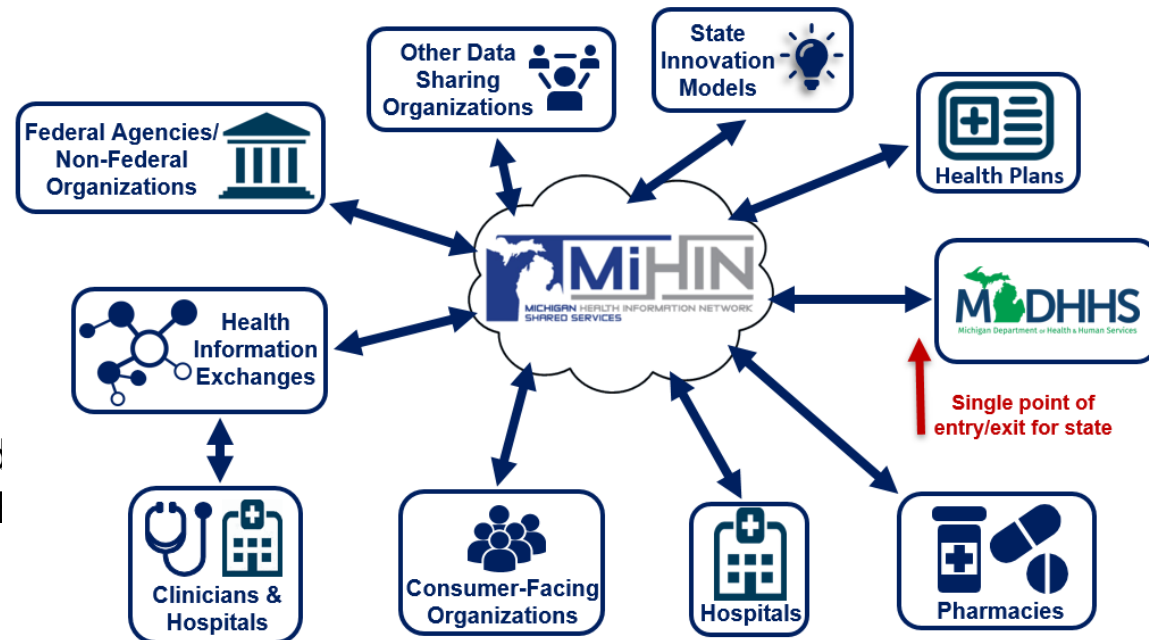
Other Data Sharing Organizations

State Innovation Models

Federal Agencies/ Non-Federal Organizations

Health Plans

MiHIN
MICHIGAN HEALTH INFORMATION NETWORK SHARED SERVICES

MDHHS
Michigan Department of Health & Human Services

Health Information Exchanges

Single point of entry/exit for state

Clinicians & Hospitals

Consumer-Facing Organizations

Hospitals

Pharmacies